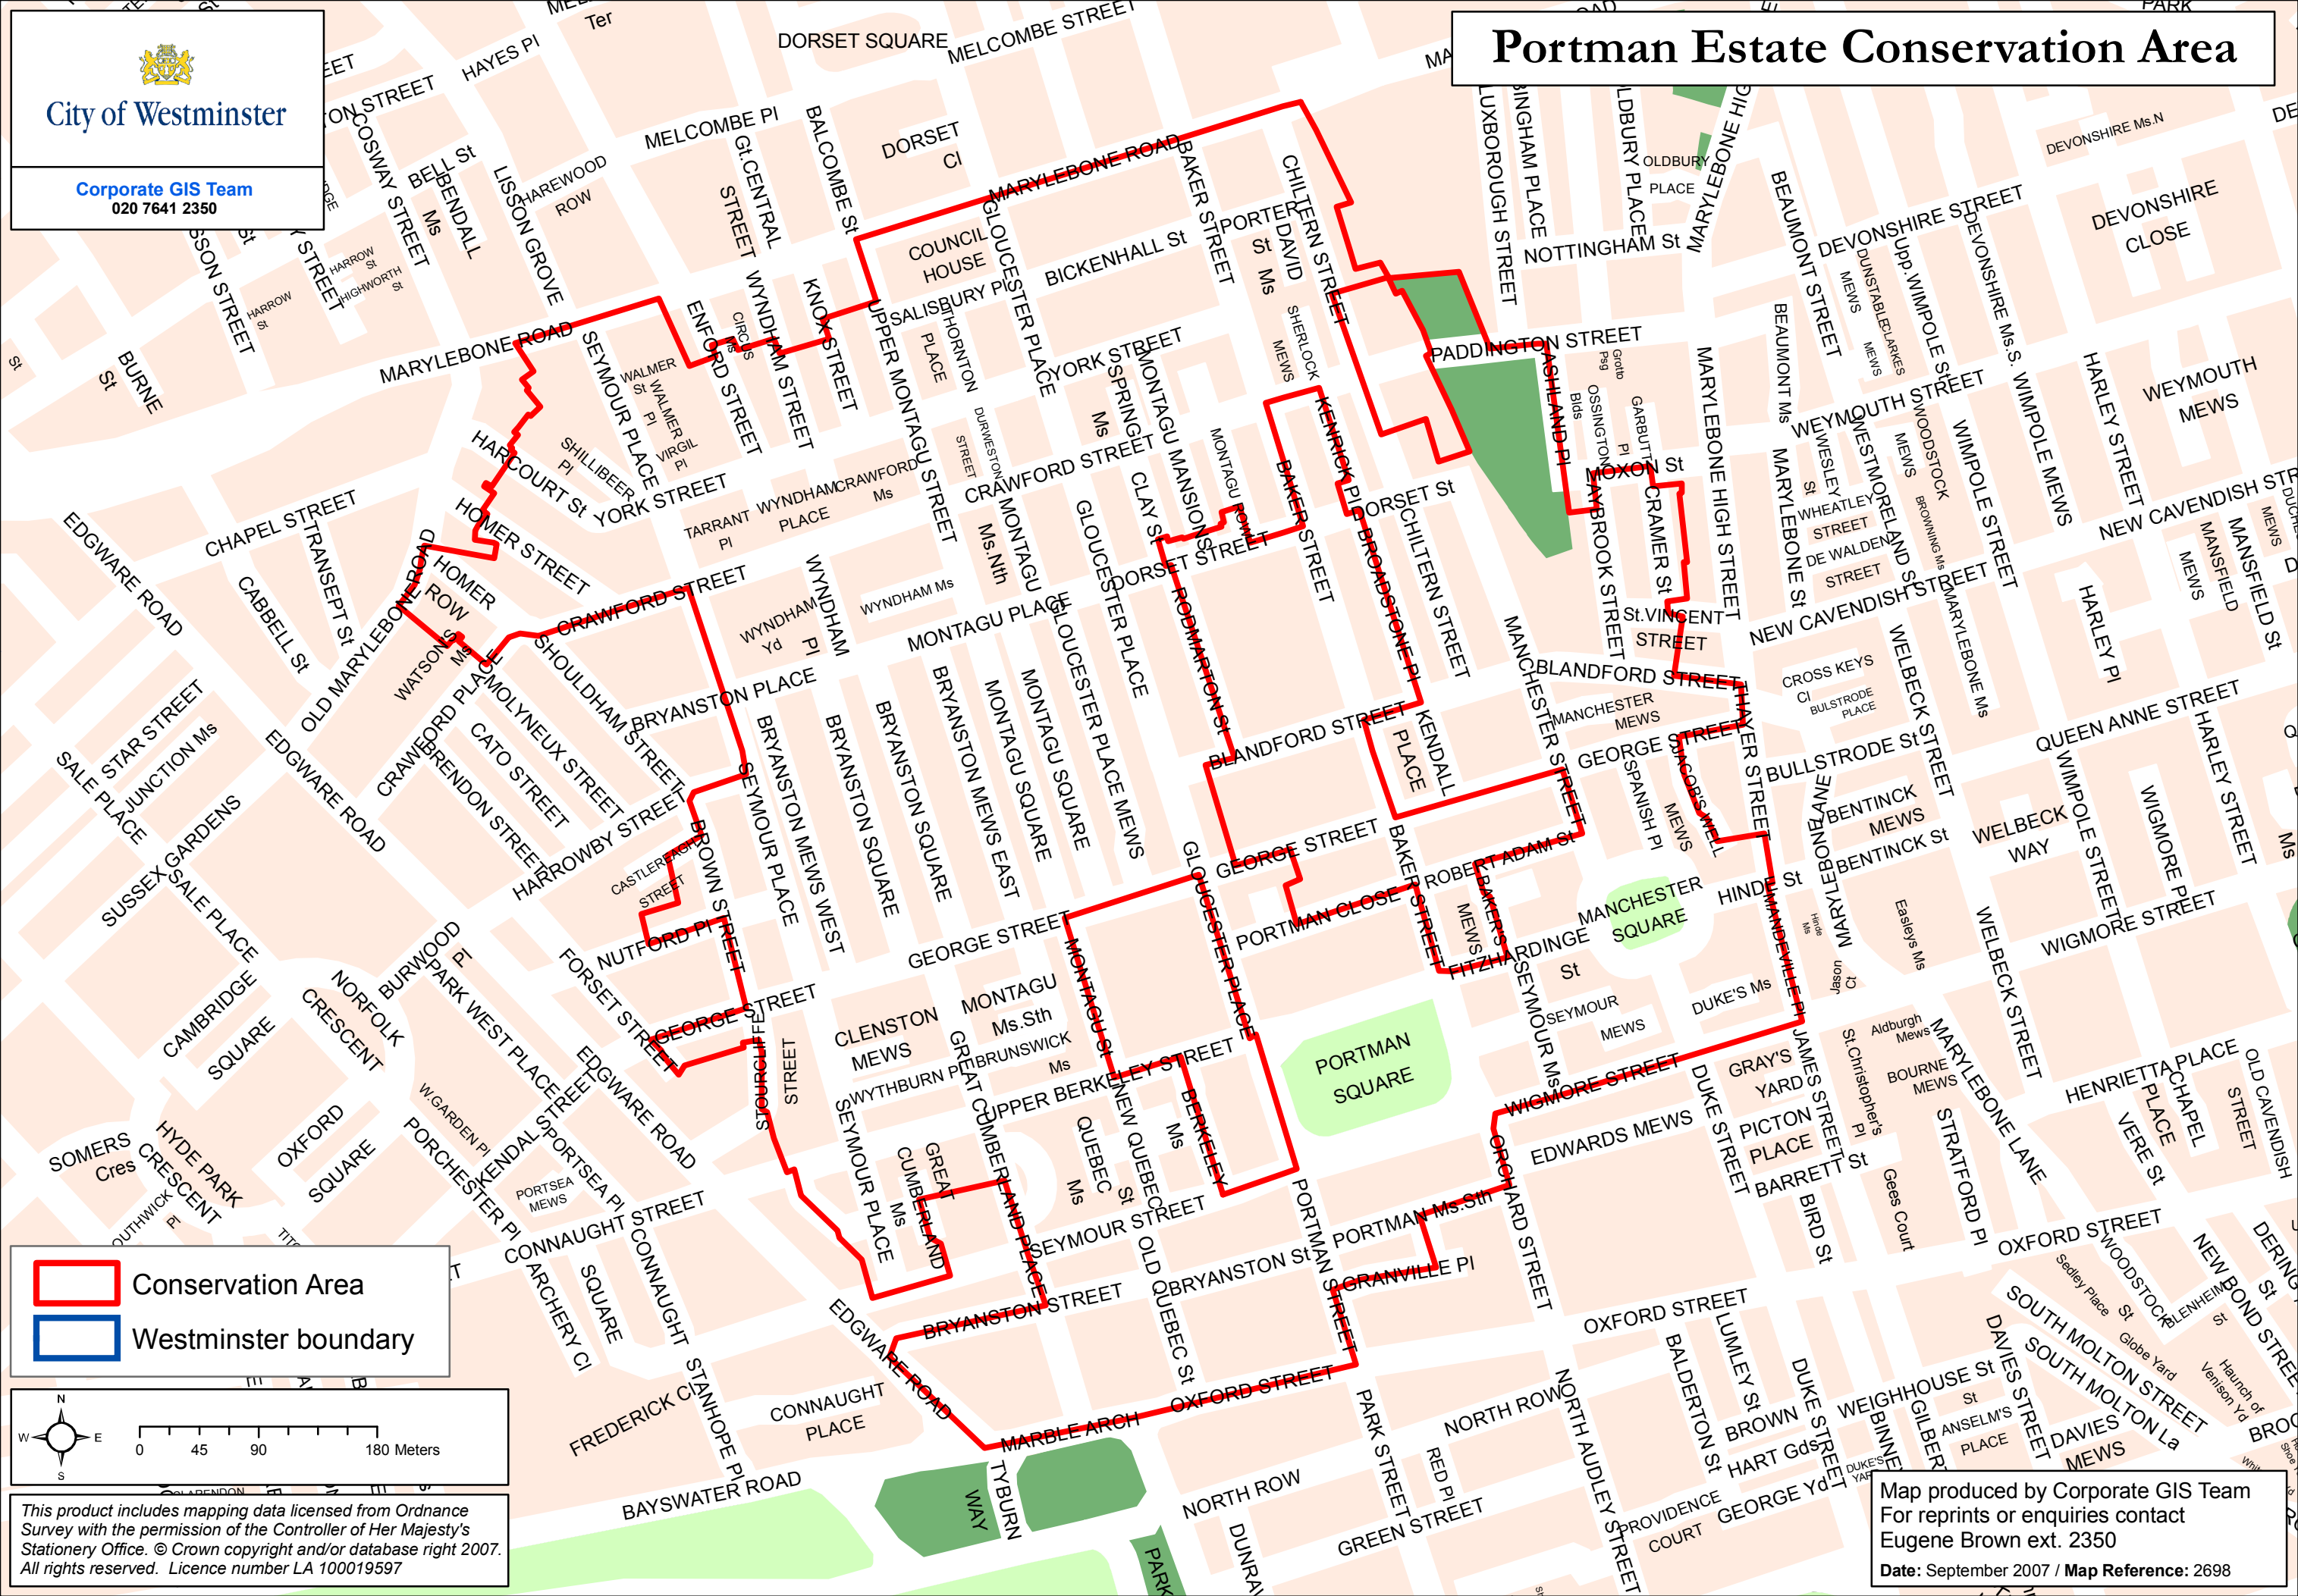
Portman Estate Conservation Area

City of Westminster

Corporate GIS Team
020 7641 2350

Conservation Area
Westminster boundary

N
W E
S

0 45 90 180 Meters

This product includes mapping data licensed from Ordnance Survey with the permission of the Controller of Her Majesty's Stationery Office. © Crown copyright and/or database right 2007. All rights reserved. Licence number LA 100019597

Map produced by Corporate GIS Team
For reprints or enquiries contact
Eugene Brown ext. 2350
Date: September 2007 / Map Reference: 2698

DORSET SQUARE
MELCOMBE STREET
HAYES Pl
MELCOMBE Pl
DORSET Cl
MARYLEBONE ROAD
BAKER STREET
CHILTERN STREET
PORTER St
DAVID Ms
SHERLOCK MEWS
COUNCIL HOUSE
GLOUCESTER PLACE
BICKENHALL St
NOTTINGHAM St
LUXBOROUGH STREET
BINGHAM PLACE
OLDBURY PLACE
MARYLEBONE HIGH STREET
BEAUMONT STREET
DEVONSHIRE STREET
DEVONSHIRE CLOSE
DEVONSHIRE Ms.N
DEVONSHIRE Ms.S.
DUNSTABLE MEWS
Upp.WIMPOLE St
LARKES MEWS
WIMPOLE MEWS
HARLEY STREET
WEYMOUTH MEWS
WEYMOUTH STREET
NEW CAVENDISH STREET
MANSFIELD MEWS
MANSFIELD St
PADDINGTON STREET
ASHLAND Pl
OSSINGTON Blds
GARBUTT Pl
Grotto Psg
MOXON St
CRAMER St
AYBROOK STREET
St.VINCENT STREET
MARYLEBONE Ms
WESLEY St
WHEATLEY STREET
DE WALDEN STREET
WESTMORELAND St
WOODSTOCK MEWS
BROWNING Ms
WIMPOLE STREET
MARYLEBONE St
HARLEY Pl
WELBECK STREET
CROSS KEYS Cl
BULSTRODE PLACE
QUEEN ANNE STREET
HARLEY STREET
BULSTRODE St
BENTINCK MEWS
BENTINCK St
WELBECK WAY
WIMPOLE STREET
WIGMORE Pl
WIGMORE STREET
MARYLEBONE LANE
COSWAY STREET
BELL St
BENDALL Ms
LISSON GROVE
HAREWOOD ROW
HARROW St
HIGHWORTH St
BURNE St
Gt.CENTRAL STREET
BALCOMBE St
WYNDHAM STREET
KNOX STREET
CIRCUS Ms
ENFORD STREET
SEYMOUR PLACE
WALMER St
WALMER Pl
VIRGIL Pl
SHILLIBEER Pl
HARCOURT St
YORK STREET
CHAPEL STREET
TRANSEPT St
CABBELL St
EDGWARE ROAD
HOMER STREET
HOMER ROW
OLD MARYLEBONE ROAD
WATSONS Ms
SALISBURY Pl
UPPER MONTAGU STREET
THORNTON PLACE
DURWESTON STREET
CRAWFORD STREET
YORK STREET
SPRINGS Ms
MONTAGU MANSIONS
MONTAGU ROW
TARRANT Pl
WYNDHAM PLACE
CRAWFORD Ms
Ms.Nth
MONTAGU
CLAY St
DORSET STREET
DORSET St
KENRICK Pl
BAKER STREET
BROADSTONE Pl
CHILTERN STREET
RODMARTON St
CRAWFORD STREET
WYNDHAM Yd
WYNDHAM Pl
WYNDHAM Ms
MONTAGU PLACE
GLOUCESTER PLACE
SHOULDHAM STREET
BRYANSTON PLACE
CRAWFORD PLACE
MOLYNEUX STREET
CATO STREET
BRENDON STREET
HARROWBY STREET
STAR STREET
JUNCTION Ms
SALE PLACE
SUSSEX GARDENS
SEYMOUR PLACE
BRYANSTON MEWS WEST
BRYANSTON SQUARE
BRYANSTON MEWS EAST
MONTAGU SQUARE
GLOUCESTER PLACE MEWS
BLANDFORD STREET
KENDALL PLACE
MANCHESTER STREET
MANCHESTER MEWS
GEORGE STREET
SPANISH Pl
MEWS
JACOBS WELL
THAYER STREET
CASTLEREAGH STREET
BROWN STREET
NUTFORD Pl
GEORGE STREET
GLOUCESTER PLACE
ROBERT ADAM St
BAKER'S MEWS
PORTMAN CLOSE
FITZHARDINGE St
MANCHESTER SQUARE
HINDE St
MANDEVILLE Pl
Hinde Ms
Jason Ct
Easleys Ms
CAMBRIDGE SQUARE
NORFOLK CRESCENT
BURWOOD Pl
PARK WEST PLACE
FORSET STREET
GEORGE STREET
STOURCLIFFE STREET
CLENSTON MEWS
MONTAGU Ms.Sth
GREAT BRUNSWICK Ms
WYTHBURN Pl
MONTAGU St
SEYMOUR Ms
SEYMOUR MEWS
DUKE'S Ms
PORTMAN SQUARE
UPPER BERKELEY STREET
NEW QUEBEC St
BERKELEY Ms
WIGMORE STREET
GRAY'S YARD
JAMES STREET
St.Christopher's Pl
Aldburgh Mews
BOURNE MEWS
MARYLEBONE LANE
HENRIETTA PLACE
CHAPEL PLACE
VERE St
OLD CAVENDISH STREET
SOMERS Cres
HYDE PARK CRESCENT
OXFORD SQUARE
W.GARDEN Pl
PORCHESTER Pl
KENDAL STREET
PORTSEA Pl
PORTSEA MEWS
EDGWARE ROAD
SEYMOUR PLACE
GREAT CUMBERLAND Ms
GREAT CUMBERLAND PLACE
QUEBEC Ms
EDWARDS MEWS
ORCHARD STREET
DUKE STREET
PICTON PLACE
BARRETT St
BIRD St
Gees Court
STRATFORD Pl
OXFORD STREET
Sedley Place
WOODSTOCK St
BLENHEIM St
NEW BOND STREET
DERING St
CONNAUGHT STREET
CONNAUGHT SQUARE
ARCHERY Cl
SEYMOUR STREET
OLD QUEBEC St
BRYANSTON St
PORTMAN STREET
PORTMAN Ms.Sth
GRANVILLE Pl
OXFORD STREET
BALDERTON St
LUMLEY St
SOUTH MOLTON STREET
SOUTH MOLTON La
Globe Yard
Haunch of Venison Yd
DAVIES STREET
DAVIES MEWS
ST ANSELM'S PLACE
WEIGHHOUSE St
GILBERT
BINNEY
BROWN HART Gds
DUKE STREET
DUKE'S YARD
FREDERICK Cl
STANHOPE Pl
CONNAUGHT PLACE
BRYANSTON STREET
EDGWARE ROAD
MARBLE ARCH
OXFORD STREET
PARK STREET
RED Pl
NORTH ROW
NORTH AUDLEY STREET
BAYSWATER ROAD
TYBURN WAY
NORTH ROW
GREEN STREET
DUNRAVEN
PARK
GEORGE Yd
PROVIDENCE COURT